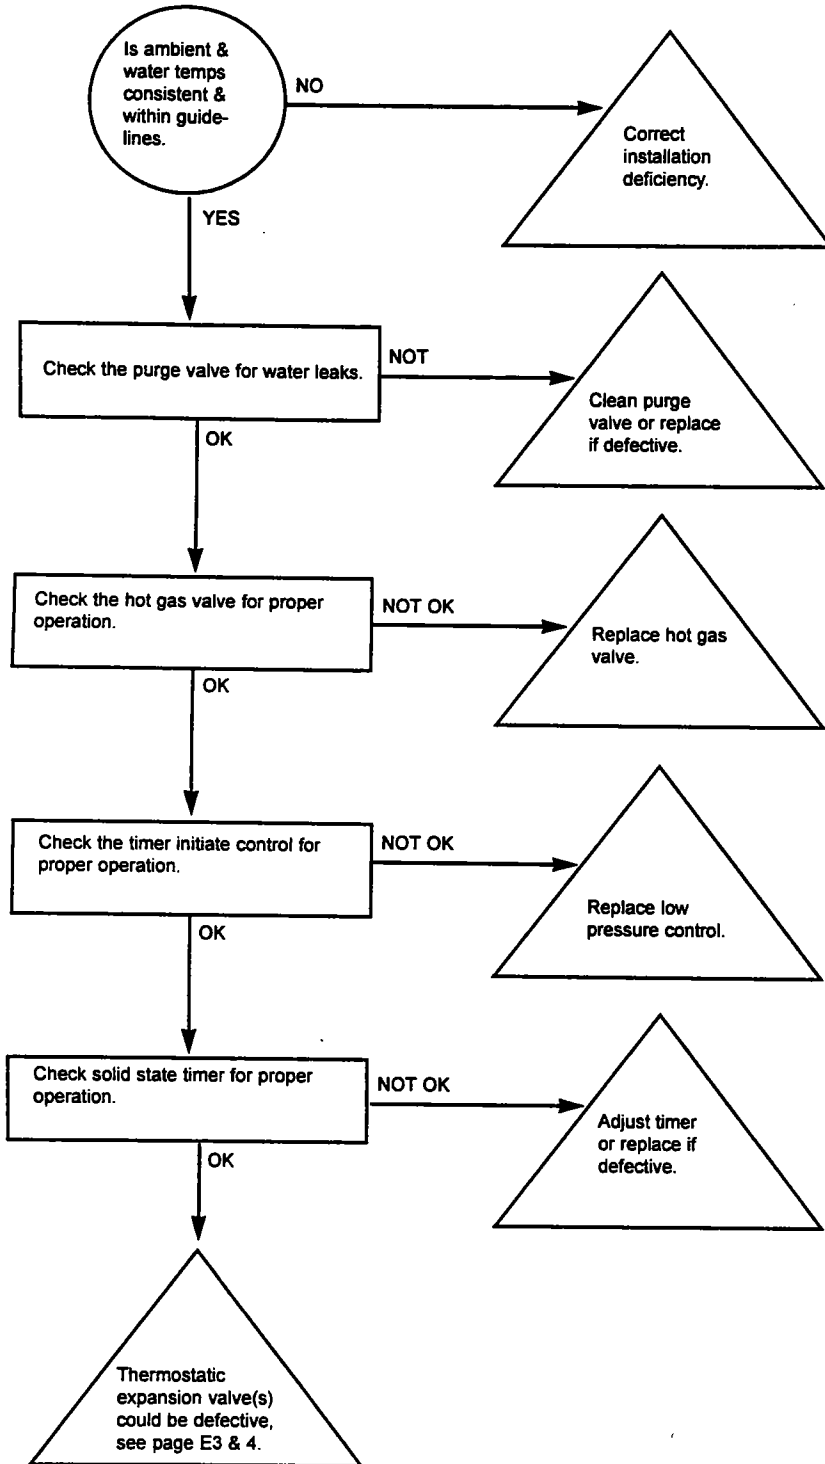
Is ambient & water temps consistent & within guidelines.

NO

Correct installation deficiency.

YES

Check the purge valve for water leaks.

NOT

Clean purge valve or replace if defective.

OK

Check the hot gas valve for proper operation.

NOT OK

Replace hot gas valve.

OK

Check the timer initiate control for proper operation.

NOT OK

Replace low pressure control.

OK

Check solid state timer for proper operation.

NOT OK

Adjust timer or replace if defective.

OK

Thermostatic expansion valve(s) could be defective, see page E3 & 4.